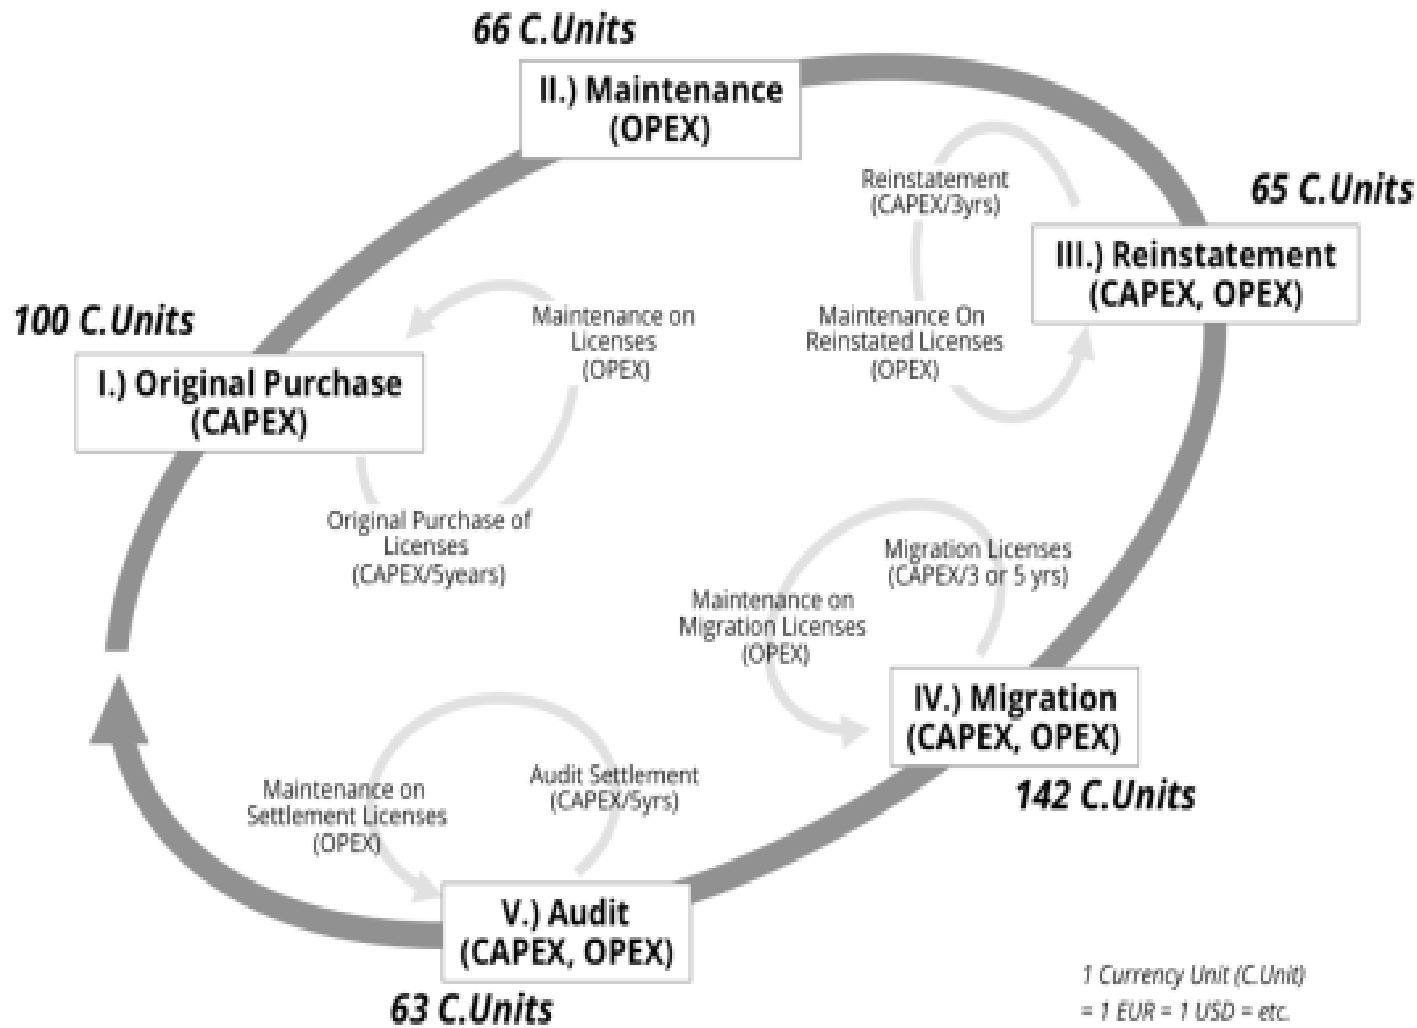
66 C.Units

II.) Maintenance (OPEX)

Reinstatement (CAPEX/3yrs)

65 C.Units

III.) Reinstatement (CAPEX, OPEX)

100 C.Units

Maintenance on Licenses (OPEX)

Maintenance On Reinstated Licenses (OPEX)

I.) Original Purchase (CAPEX)

Original Purchase of Licenses (CAPEX/5years)

Migration Licenses (CAPEX/3 or 5 yrs)

Maintenance on Migration Licenses (OPEX)

IV.) Migration (CAPEX, OPEX)

142 C.Units

Maintenance on Settlement Licenses (OPEX)

Audit Settlement (CAPEX/5yrs)

V.) Audit (CAPEX, OPEX)

63 C.Units

1 Currency Unit (C.Unit) = 1 EUR = 1 USD = etc.